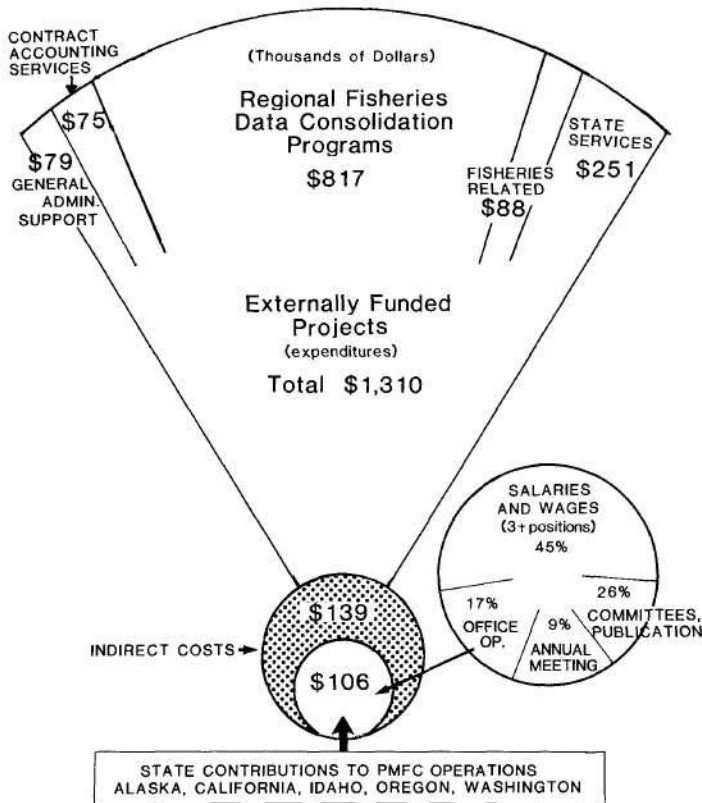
CONTRACT ACCOUNTING SERVICES

(Thousands of Dollars)

$75

Regional Fisheries Data Consolidation Programs

$817

STATE SERVICES

$251

$79
GENERAL ADMIN. SUPPORT

FISHERIES RELATED
$88

Externally Funded Projects
(expenditures)
Total $1,310

SALARIES AND WAGES
(3+ positions)
45%

26%
COMMITTEES, PUBLICATION

17%
OFFICE OP.

9%
ANNUAL MEETING

$139

INDIRECT COSTS

$106

STATE CONTRIBUTIONS TO PMFC OPERATIONS
ALASKA, CALIFORNIA, IDAHO, OREGON, WASHINGTON